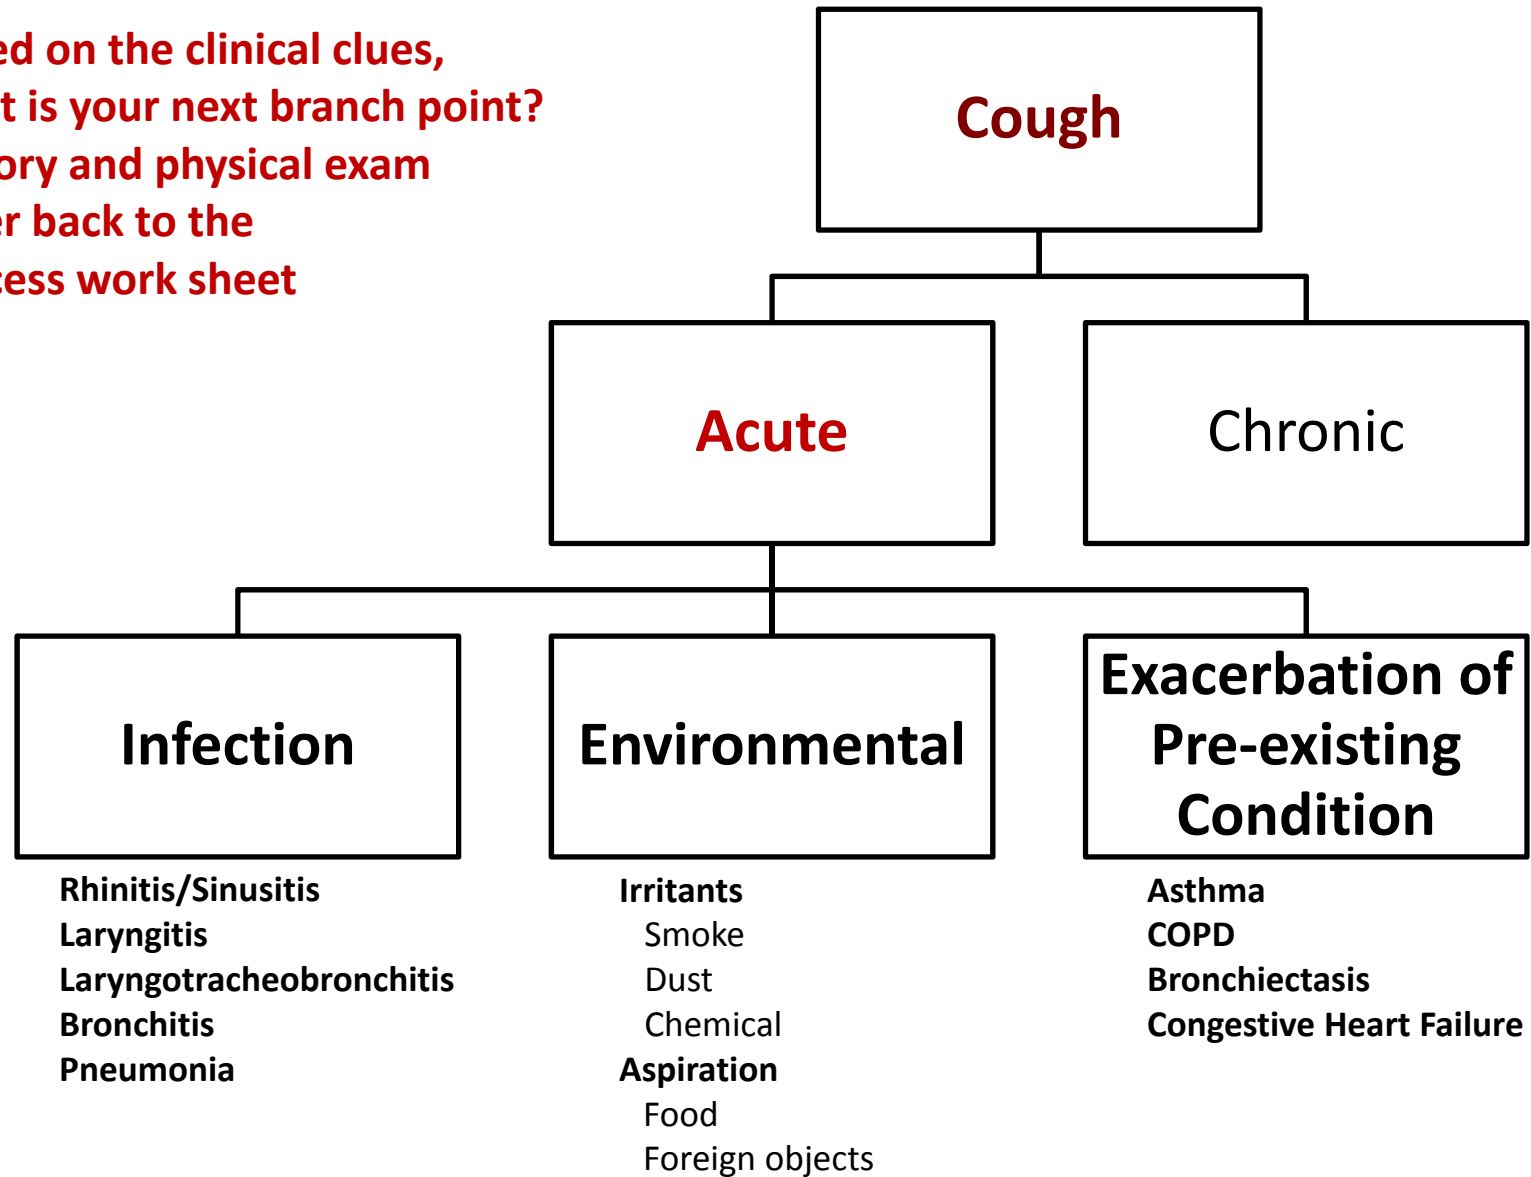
ed on the clinical clues,
t is your next branch point?
ory and physical exam
r back to the
cess work sheet

Cough

Acute

Chronic

Infection

Environmental

Exacerbation of Pre-existing Condition

Rhinitis/Sinusitis
Laryngitis
Laryngotracheobronchitis
Bronchitis
Pneumonia

Irritants
Smoke
Dust
Chemical
Aspiration
Food
Foreign objects

Asthma
COPD
Bronchiectasis
Congestive Heart Failure